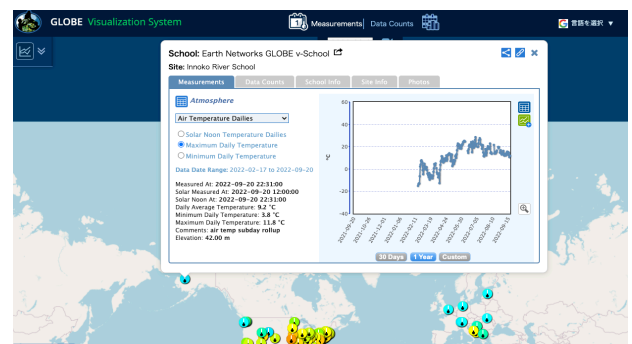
GLOBE Visualization System

Measurements | Data Counts

言語を選択 ▼

School: Earth Networks GLOBE v-School
Site: Innoko River School

Measurements | Data Counts | School Info | Site Info | Photos

Atmosphere

Air Temperature Dailies

Solar Noon Temperature Dailies
Maximum Daily Temperature
Minimum Daily Temperature

Data Date Range: 2022-02-17 to 2022-09-20

Measured At: 2022-09-20 22:31:00
Solar Measured At: 2022-09-20 12:00:00
Solar Noon At: 2022-09-20 22:31:00
Daily Average Temperature: 9.2 °C
Minimum Daily Temperature: 3.8 °C
Maximum Daily Temperature: 11.8 °C
Comments: air temp subday rollup
Elevation: 42.00 m

°C

60
40
20
0
-20
-40

2021-09-20
2021-10-28
2021-12-01
2022-01-06
2022-02-11
2022-03-19
2022-04-24
2022-05-30
2022-07-05
2022-08-10
2022-09-15

30 Days | 1 Year | Custom